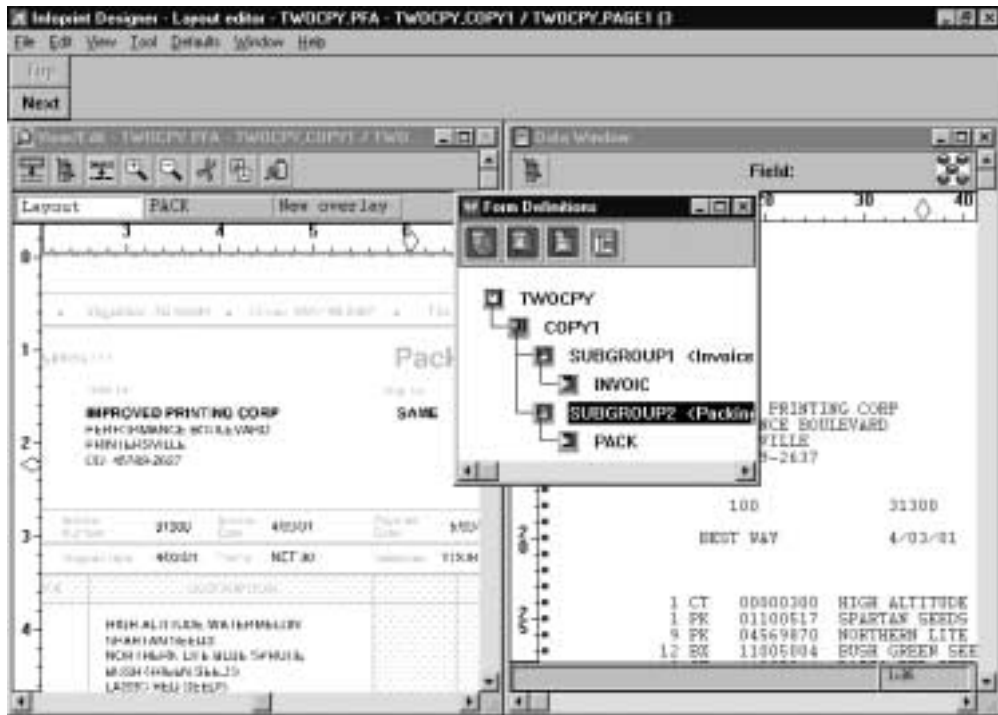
Infoprint Designer - Layout editor - TWOCPY.PFA - TWOCPY.COPY1 / TWOCPY.PAGE1 (3

File Edit View Tool Defaults Window Help

Tip

Next

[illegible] - TWOCPY.PFA - TWOCPY.COPY1 / TWO

Layout | PACK | New overlay

3 4 5 6

0

1

Pack

IMPROVED PRINTING CORP

PERFORMANCE BOULEVARD

PRINTERSVILLE

CO 45789-2637

SAME

2

3

31300

4/03/01

NET 30

4

HIGH ALTITUDE WATERMELON

SPARTAN SEEDS

NORTHERN LITE BLUE SPRUCE

BUSH GREEN SEEDS

LASSO RED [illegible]

Data Window

Field:

20 30 40

Form Definitions

TWOCPY

COPY1

SUBGROUP1 <Invoice

INVOIC

SUBGROUP2 <Packing

PACK

PRINTING CORP

NCE BOULEVARD

VILLE

-2637

100 31300

BEST WAY 4/03/01

1 CT 00000300 HIGH ALTITUDE

1 PK 01100517 SPARTAN SEEDS

9 PK 04569870 NORTHERN LITE

12 BX 11005004 BUSH GREEN SEE